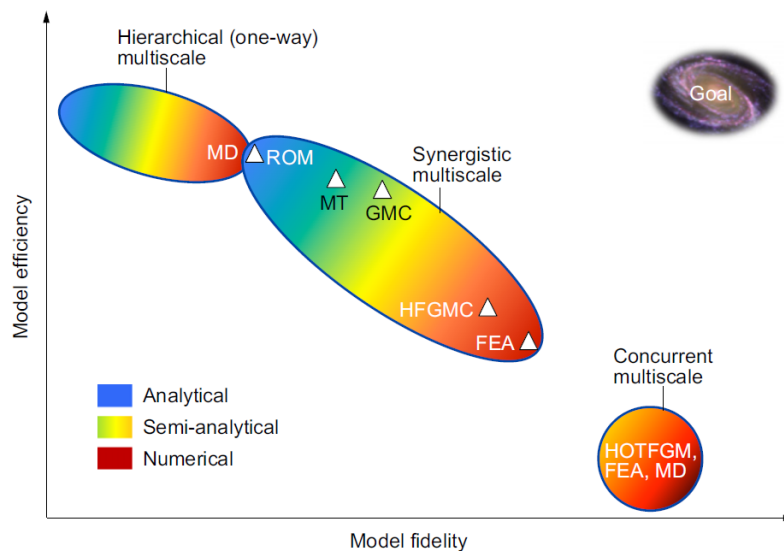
Hierarchical (one-way) multiscale

Goal

MD

ROM

Synergistic multiscale

MT

GMC

Model efficiency

HFGMC

FEA

Concurrent multiscale

Analytical

Semi-analytical

Numerical

HOTFGM, FEA, MD

Model fidelity